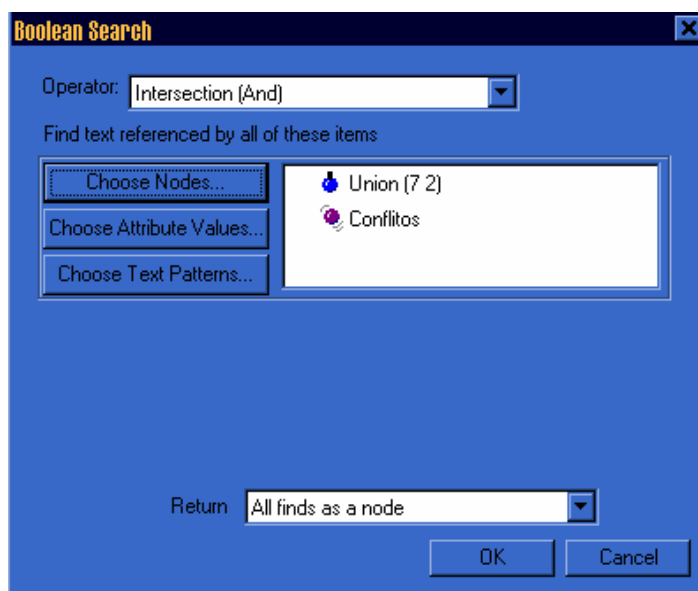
Boolean Search

Operator: Intersection (And)

Find text referenced by all of these items

Choose Nodes...

Choose Attribute Values...

Choose Text Patterns...

Union (7 2)

Conflitos

Return All finds as a node

OK

Cancel